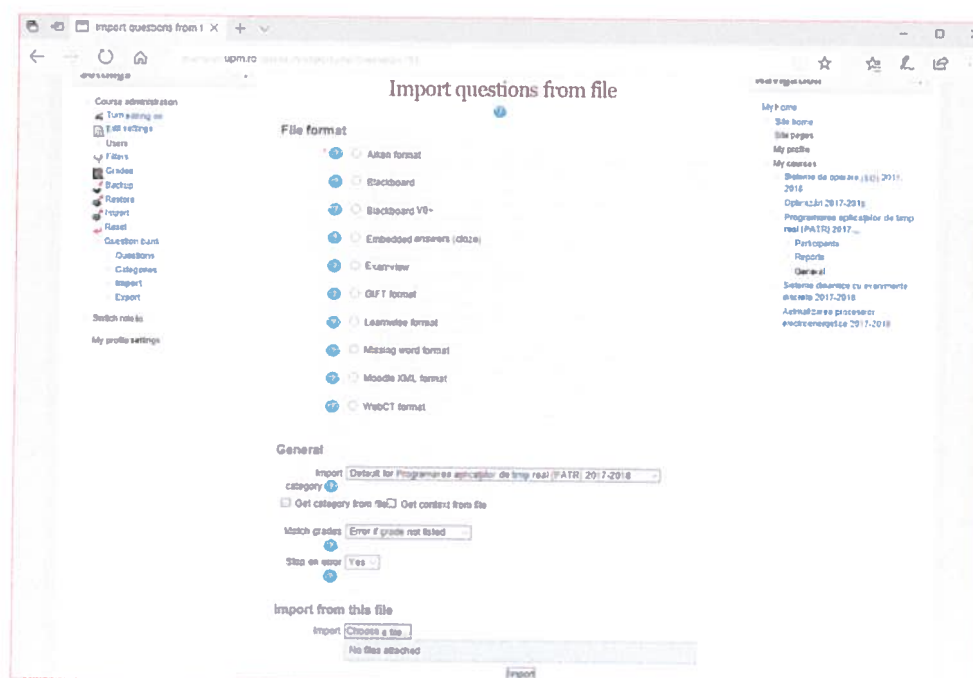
Import questions from f ×  +

upm.ro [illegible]

Settings

Course administration
Turn editing on
Edit settings
Users
Filters
Grades
Backup
Restore
Import
Reset
Question bank
Questions
Categories
Import
Export

Switch role to...

My profile settings

Import questions from file

File format

Aiken format
Blackboard
Blackboard V6+
Embedded answers (Cloze)
Examview
GIFT format
Learnwise format
Missing word format
Moodle XML format
WebCT format

General

Import category: Default for Programarea aplicatiilor de timp real (PATR) 2017-2018

Get category from file  Get context from file

Match grades: Error if grade not listed

Stop on error: Yes

Import from this file

Import: Choose a file...

No files attached

Import

Navigation

My home
Site home
Site pages
My profile
My courses
Sisteme de operare (SO) 2017-2018
Optimizări 2017-2018
Programarea aplicatiilor de timp real (PATR) 2017-...
Participants
Reports
General
Sisteme dinamice cu evenimente discrete 2017-2018
Automatizarea proceselor electroenergetice 2017-2018